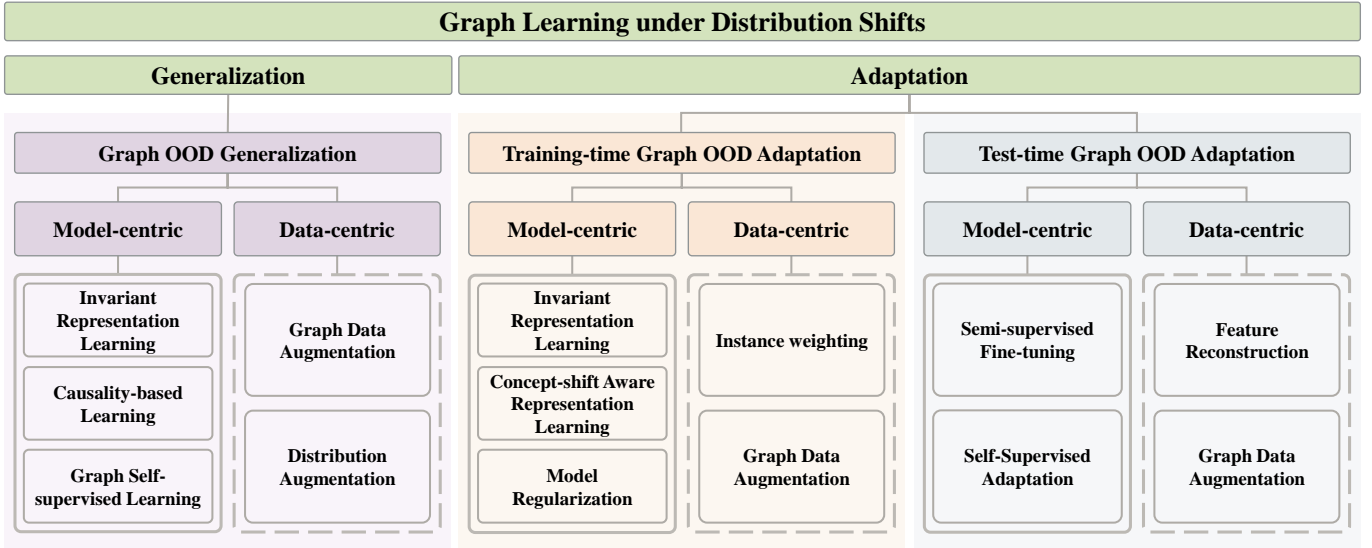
Graph Learning under Distribution Shifts

Generalization

Adaptation

Graph OOD Generalization

Model-centric

Data-centric

Invariant Representation Learning

Causality-based Learning

Graph Self-supervised Learning

Graph Data Augmentation

Distribution Augmentation

Training-time Graph OOD Adaptation

Model-centric

Data-centric

Invariant Representation Learning

Concept-shift Aware Representation Learning

Model Regularization

Instance weighting

Graph Data Augmentation

Test-time Graph OOD Adaptation

Model-centric

Data-centric

Semi-supervised Fine-tuning

Self-Supervised Adaptation

Feature Reconstruction

Graph Data Augmentation